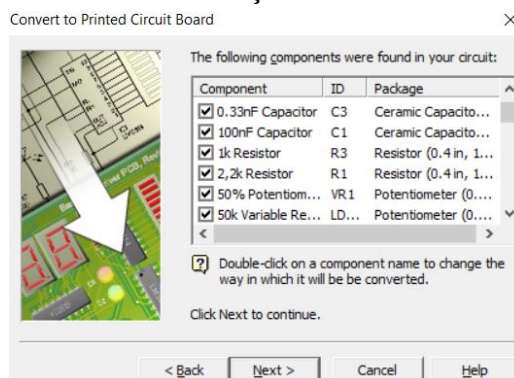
Convert to Printed Circuit Board

×

The following components were found in your circuit:

| Component | ID | Package |
|---|---|---|
| ☑ 0.33nF Capacitor | C3 | Ceramic Capacito... |
| ☑ 100nF Capacitor | C1 | Ceramic Capacito... |
| ☑ 1k Resistor | R3 | Resistor (0.4 in, 1... |
| ☑ 2,2k Resistor | R1 | Resistor (0.4 in, 1... |
| ☑ 50% Potentiom... | VR1 | Potentiometer (0.... |
| ☑ 50k Variable Re... | LD... | Potentiometer (0.... |

Double-click on a component name to change the way in which it will be be converted.

Click Next to continue.

< Back  Next >  Cancel  Help